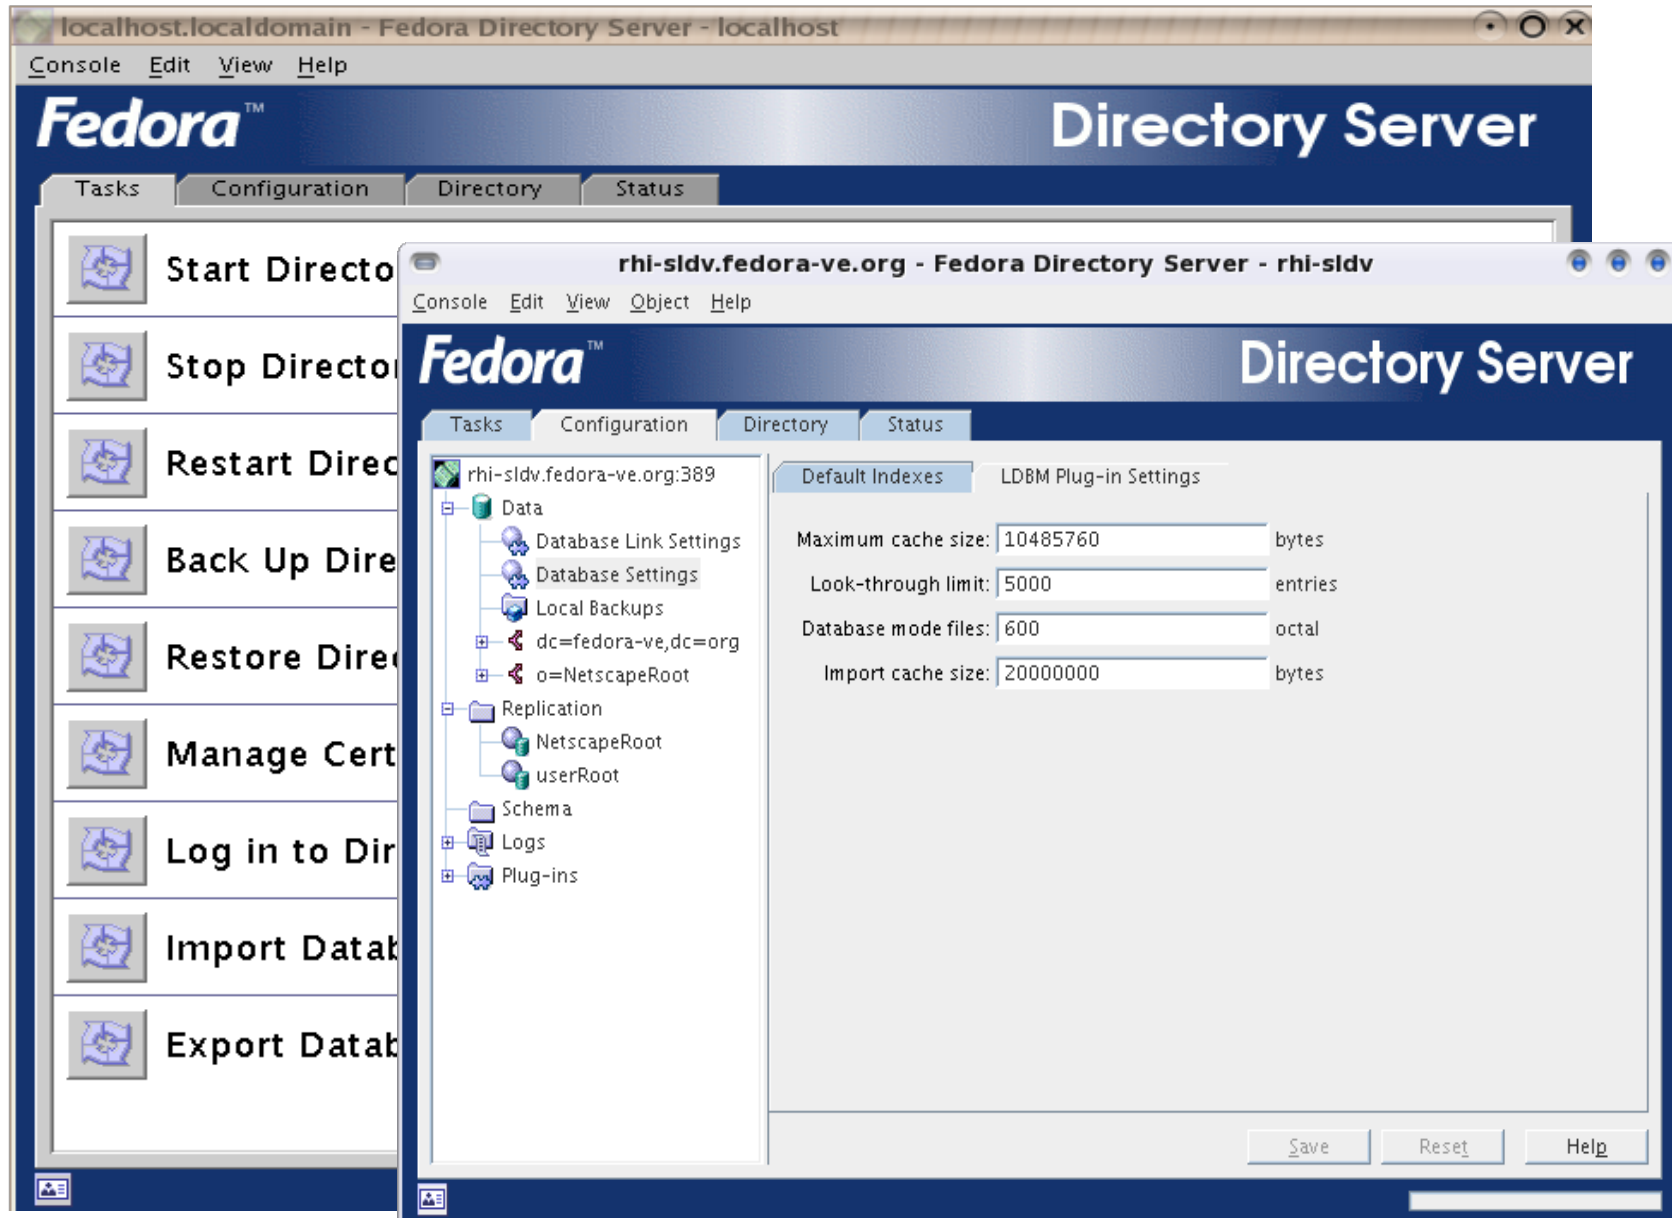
localhost.localdomain - Fedora Directory Server - localhost

Console Edit View Help

Fedora™ Directory Server

Tasks Configuration Directory Status

Start Directo

Stop Directo

Restart Direc

Back Up Dire

Restore Dire

Manage Cert

Log in to Dir

Import Datab

Export Datab

rhi-sldv.fedora-ve.org - Fedora Directory Server - rhi-sldv

Console Edit View Object Help

Fedora™ Directory Server

Tasks Configuration Directory Status

rhi-sldv.fedora-ve.org:389
Data
Database Link Settings
Database Settings
Local Backups
dc=fedora-ve,dc=org
o=NetscapeRoot
Replication
NetscapeRoot
userRoot
Schema
Logs
Plug-ins

Default Indexes LDBM Plug-in Settings

Maximum cache size: 10485760 bytes

Look-through limit: 5000 entries

Database mode files: 600 octal

Import cache size: 20000000 bytes

Save Reset Help